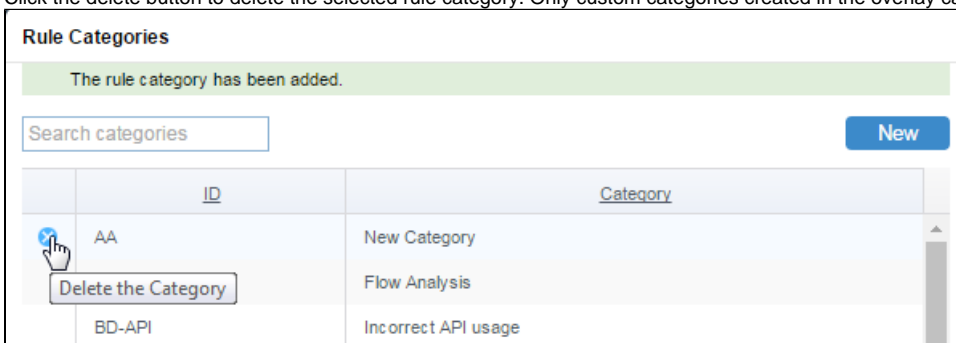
Click the delete button to delete the selected rule category. Only custom categories created in the overlay ca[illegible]

Rule Categories

The rule category has been added.

Search categories

New

| | ID | Category |
|---|---|---|
| | AA | New Category |
| | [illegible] | Flow Analysis |
| | BD-API | Incorrect API usage |

Delete the Category